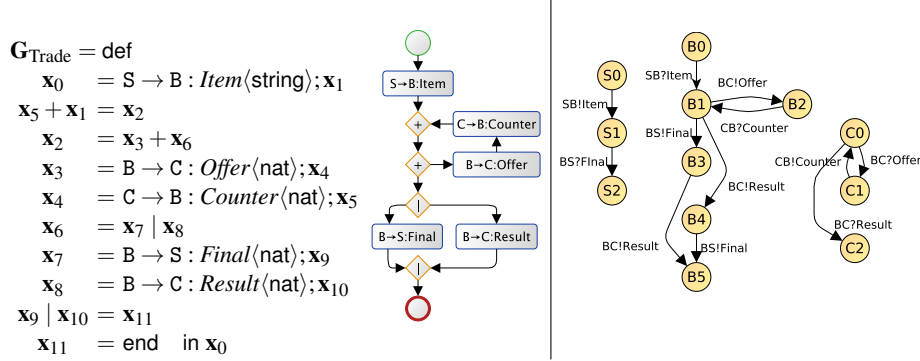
$\mathbf{G}_{\text{Trade}} = \text{def}$
$\mathbf{x}_0 \;=\; \mathtt{S} \to \mathtt{B} : \textit{Item}\langle\mathsf{string}\rangle; \mathbf{x}_1$
$\mathbf{x}_5 + \mathbf{x}_1 \;=\; \mathbf{x}_2$
$\mathbf{x}_2 \;=\; \mathbf{x}_3 + \mathbf{x}_6$
$\mathbf{x}_3 \;=\; \mathtt{B} \to \mathtt{C} : \textit{Offer}\langle\mathsf{nat}\rangle; \mathbf{x}_4$
$\mathbf{x}_4 \;=\; \mathtt{C} \to \mathtt{B} : \textit{Counter}\langle\mathsf{nat}\rangle; \mathbf{x}_5$
$\mathbf{x}_6 \;=\; \mathbf{x}_7 \mid \mathbf{x}_8$
$\mathbf{x}_7 \;=\; \mathtt{B} \to \mathtt{S} : \textit{Final}\langle\mathsf{nat}\rangle; \mathbf{x}_9$
$\mathbf{x}_8 \;=\; \mathtt{B} \to \mathtt{C} : \textit{Result}\langle\mathsf{nat}\rangle; \mathbf{x}_{10}$
$\mathbf{x}_9 \mid \mathbf{x}_{10} \;=\; \mathbf{x}_{11}$
$\mathbf{x}_{11} \;=\; \text{end} \quad \text{in } \mathbf{x}_0$

S→B:Item
+
C→B:Counter
+
B→C:Offer
|
B→S:Final
B→C:Result
|

B0
SB?Item
S0
SB!Item
B1
BC!Offer
B2
CB?Counter
S1
BS!Final
BS?Final
B3
C0
CB!Counter
BC?Offer
C1
S2
BC!Result
B4
BC?Result
C2
BC!Result
BS!Final
B5